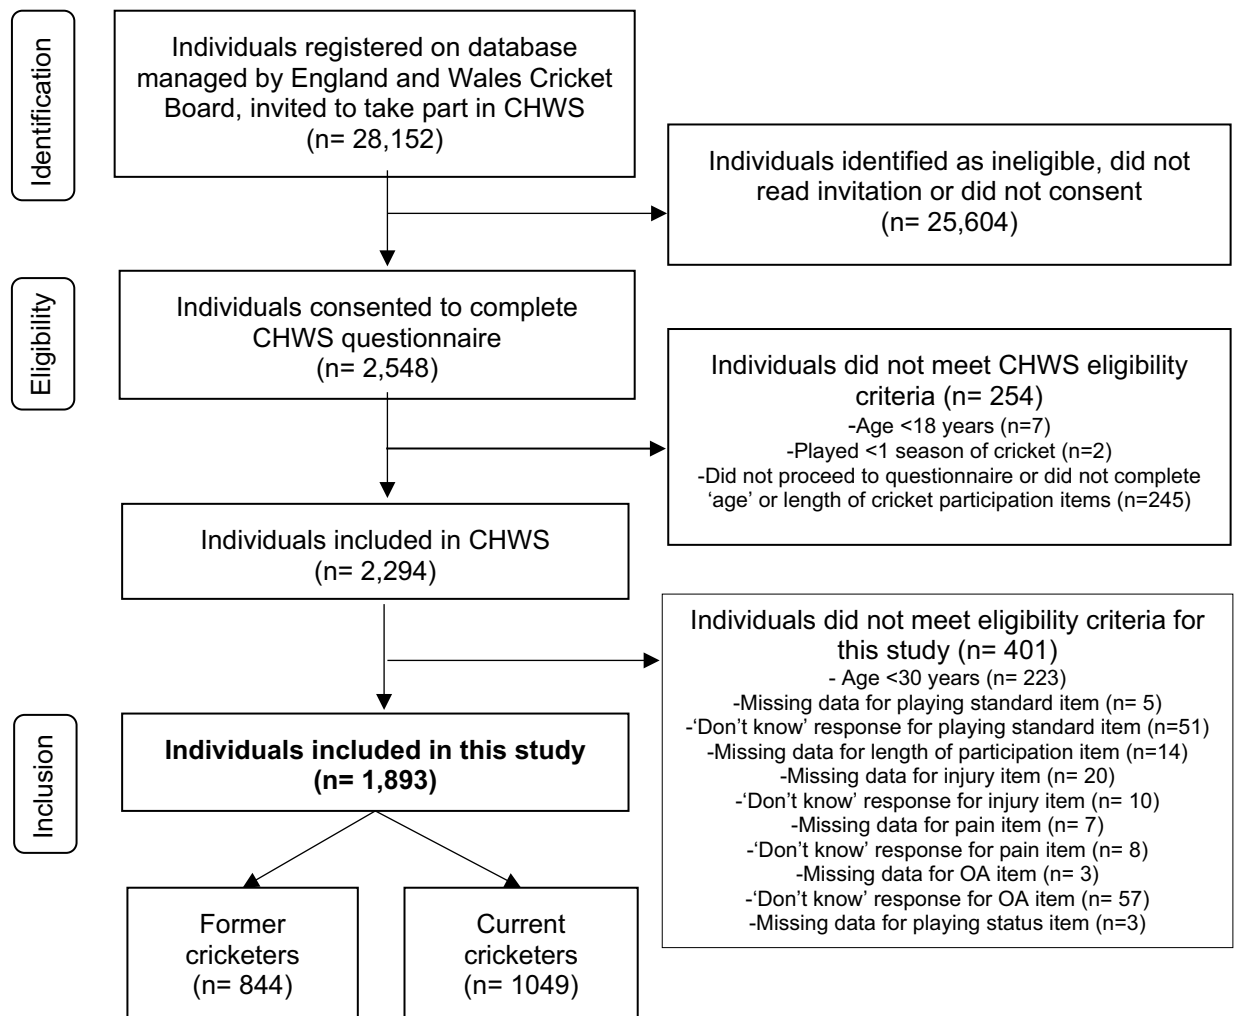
Identification

Individuals registered on database managed by England and Wales Cricket Board, invited to take part in CHWS (n= 28,152)

Individuals identified as ineligible, did not read invitation or did not consent (n= 25,604)

Eligibility

Individuals consented to complete CHWS questionnaire (n= 2,548)

Individuals did not meet CHWS eligibility criteria (n= 254)
-Age <18 years (n=7)
-Played <1 season of cricket (n=2)
-Did not proceed to questionnaire or did not complete 'age' or length of cricket participation items (n=245)

Individuals included in CHWS (n= 2,294)

Individuals did not meet eligibility criteria for this study (n= 401)
- Age <30 years (n= 223)
-Missing data for playing standard item (n= 5)
-'Don't know' response for playing standard item (n=51)
-Missing data for length of participation item (n=14)
-Missing data for injury item (n= 20)
-'Don't know' response for injury item (n= 10)
-Missing data for pain item (n= 7)
-'Don't know' response for pain item (n= 8)
-Missing data for OA item (n= 3)
-'Don't know' response for OA item (n= 57)
-Missing data for playing status item (n=3)

Inclusion

**Individuals included in this study (n= 1,893)**

Former cricketers (n= 844)

Current cricketers (n= 1049)